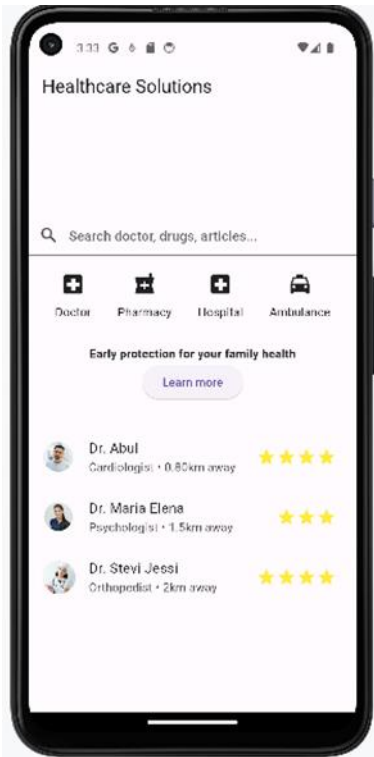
3:33 G

Healthcare Solutions

Search doctor, drugs, articles...

Doctor Pharmacy Hospital Ambulance

Early protection for your family health

Learn more

Dr. Abul
Cardiologist • 0.80km away

Dr. Maria Elena
Psychologist • 1.5km away

Dr. Stevi Jessi
Orthopedist • 2km away